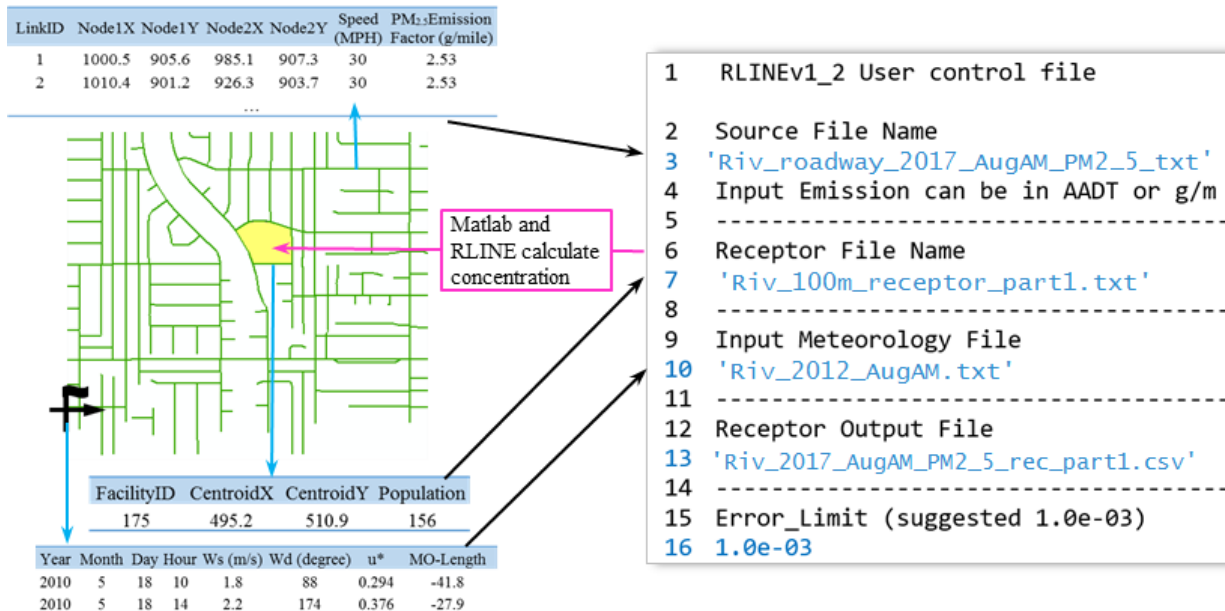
| LinkID | Node1X | Node1Y | Node2X | Node2Y | Speed (MPH) | PM$_{2.5}$Emission Factor (g/mile) |
|---|---|---|---|---|---|---|
| 1 | 1000.5 | 905.6 | 985.1 | 907.3 | 30 | 2.53 |
| 2 | 1010.4 | 901.2 | 926.3 | 903.7 | 30 | 2.53 |
| | | | … | | | |

Matlab and RLINE calculate concentration

| FacilityID | CentroidX | CentroidY | Population |
|---|---|---|---|
| 175 | 495.2 | 510.9 | 156 |

| Year | Month | Day | Hour | Ws (m/s) | Wd (degree) | u* | MO-Length |
|---|---|---|---|---|---|---|---|
| 2010 | 5 | 18 | 10 | 1.8 | 88 | 0.294 | -41.8 |
| 2010 | 5 | 18 | 14 | 2.2 | 174 | 0.376 | -27.9 |

1 RLINEv1_2 User control file

2 Source File Name
3 'Riv_roadway_2017_AugAM_PM2_5_txt'
4 Input Emission can be in AADT or g/m
5 ----------------------------------------
6 Receptor File Name
7 'Riv_100m_receptor_part1.txt'
8 ----------------------------------------
9 Input Meteorology File
10 'Riv_2012_AugAM.txt'
11 ----------------------------------------
12 Receptor Output File
13 'Riv_2017_AugAM_PM2_5_rec_part1.csv'
14 ----------------------------------------
15 Error_Limit (suggested 1.0e-03)
16 1.0e-03